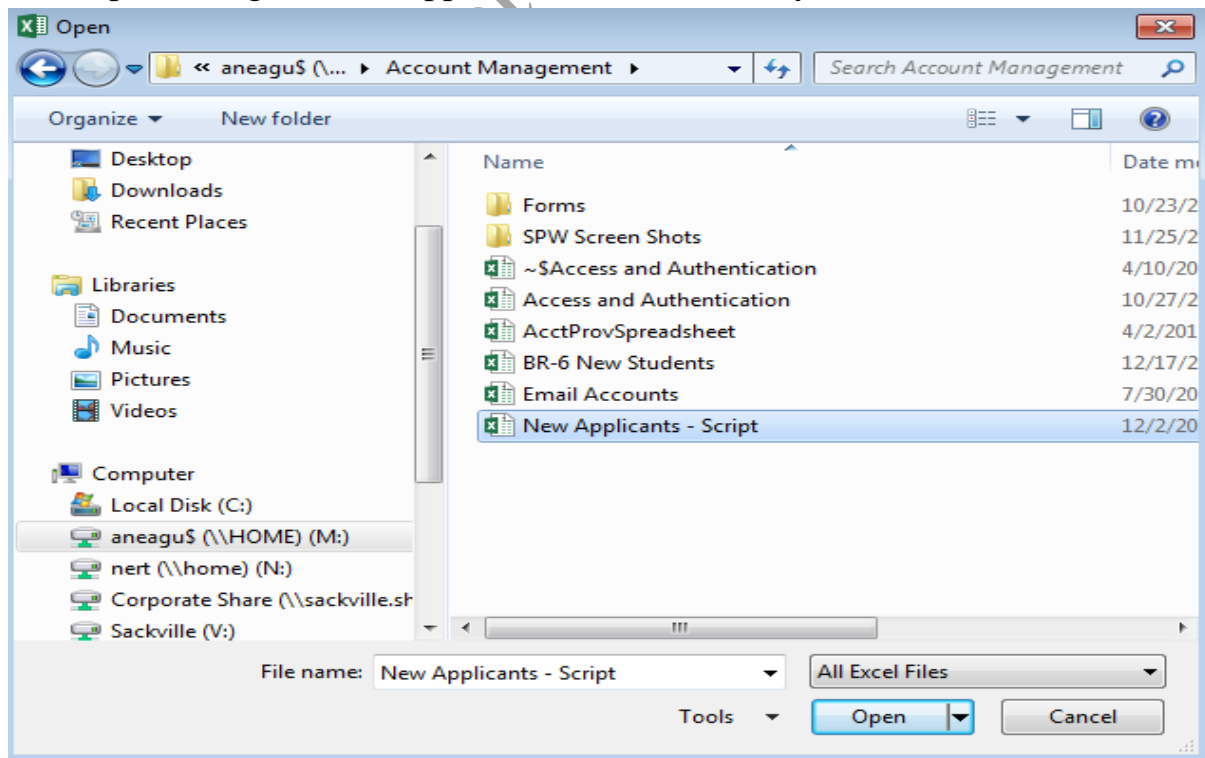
Open

« aneagu$ (\... ▸ Account Management ▸

Search Account Management

Organize ▾ New folder

Desktop
Downloads
Recent Places

Libraries
Documents
Music
Pictures
Videos

Computer
Local Disk (C:)
aneagu$ (\\HOME) (M:)
nert (\\home) (N:)
Corporate Share (\\sackville.sh
Sackville (V:)

| Name | Date m |
|---|---|
| Forms | 10/23/2 |
| SPW Screen Shots | 11/25/2 |
| ~$Access and Authentication | 4/10/20 |
| Access and Authentication | 10/27/2 |
| AcctProvSpreadsheet | 4/2/201 |
| BR-6 New Students | 12/17/2 |
| Email Accounts | 7/30/20 |
| New Applicants - Script | 12/2/20 |

File name: New Applicants - Script

All Excel Files

Tools ▾

Open

Cancel